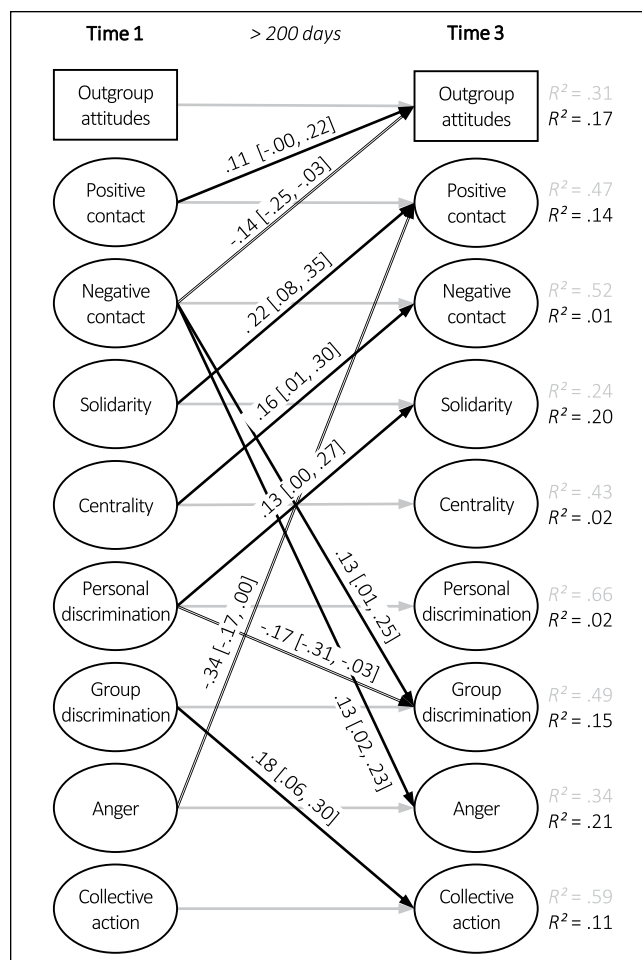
Time 1

> 200 days

Time 3

Outgroup attitudes

Positive contact

Negative contact

Solidarity

Centrality

Personal discrimination

Group discrimination

Anger

Collective action

Outgroup attitudes $R^2 = .31$ $R^2 = .17$

Positive contact $R^2 = .47$ $R^2 = .14$

Negative contact $R^2 = .52$ $R^2 = .01$

Solidarity $R^2 = .24$ $R^2 = .20$

Centrality $R^2 = .43$ $R^2 = .02$

Personal discrimination $R^2 = .66$ $R^2 = .02$

Group discrimination $R^2 = .49$ $R^2 = .15$

Anger $R^2 = .34$ $R^2 = .21$

Collective action $R^2 = .59$ $R^2 = .11$

.11 [-.00, .22]

-.14 [-.25, -.03]

.22 [.08, .35]

.16 [.01, .30]

.13 [.00, .27]

.13 [.01, .25]

-.34 [-.17, .00]

-.17 [-.31, -.03]

.13 [.02, .23]

.18 [.06, .30]